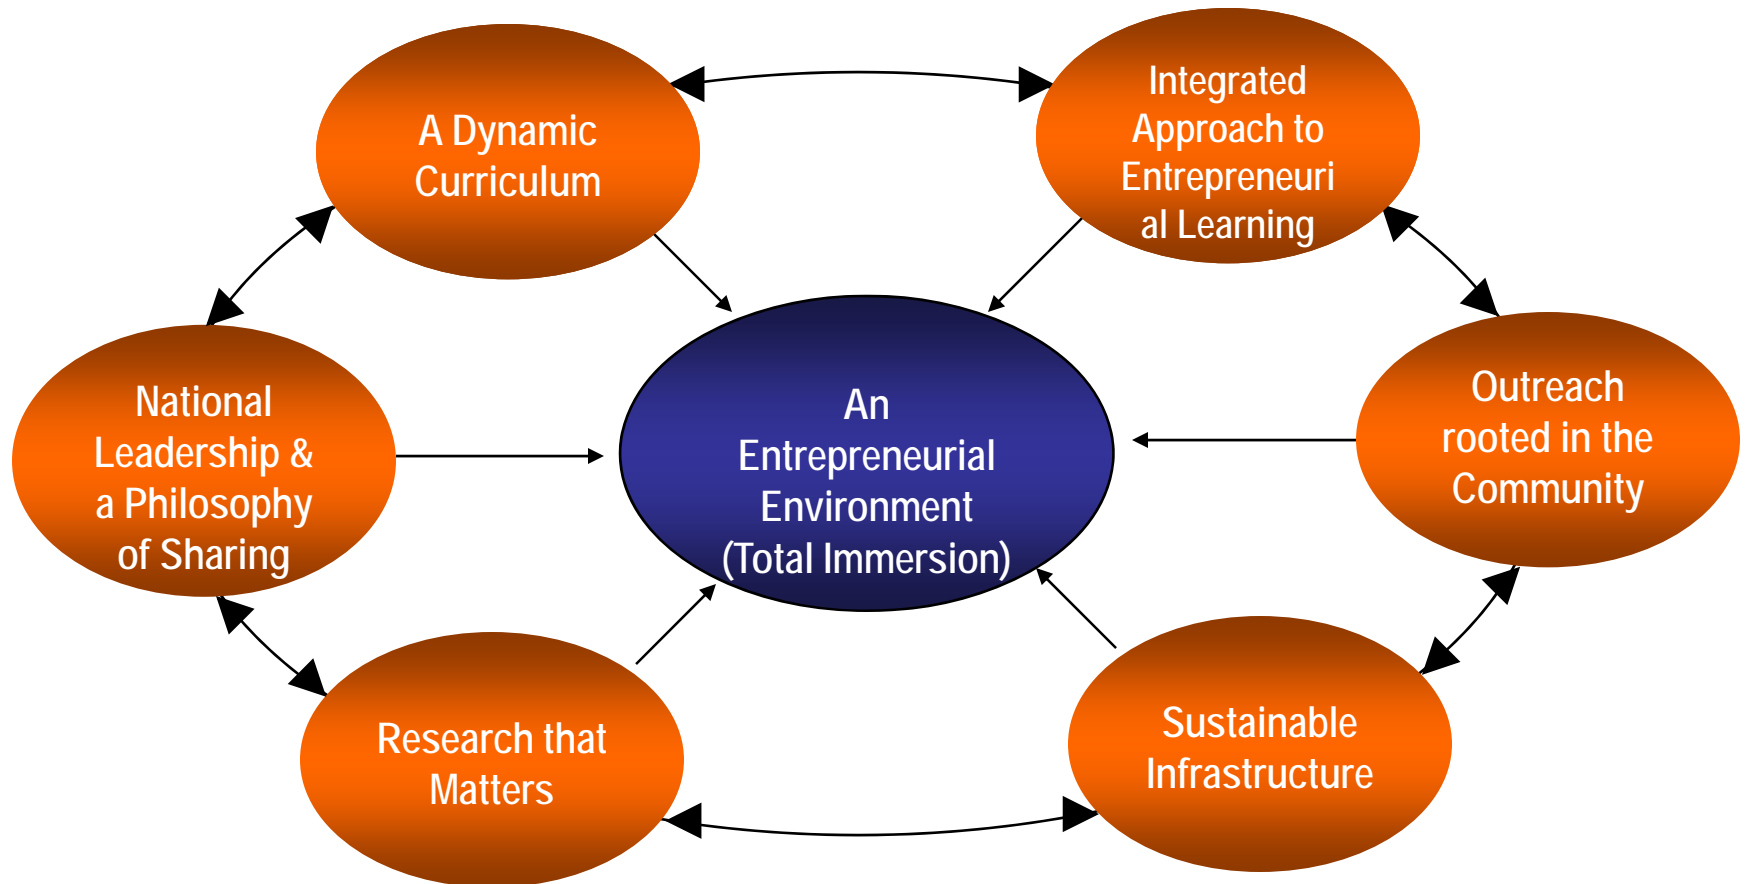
A Dynamic Curriculum

Integrated Approach to Entrepreneurial Learning

National Leadership & a Philosophy of Sharing

An Entrepreneurial Environment (Total Immersion)

Outreach rooted in the Community

Research that Matters

Sustainable Infrastructure